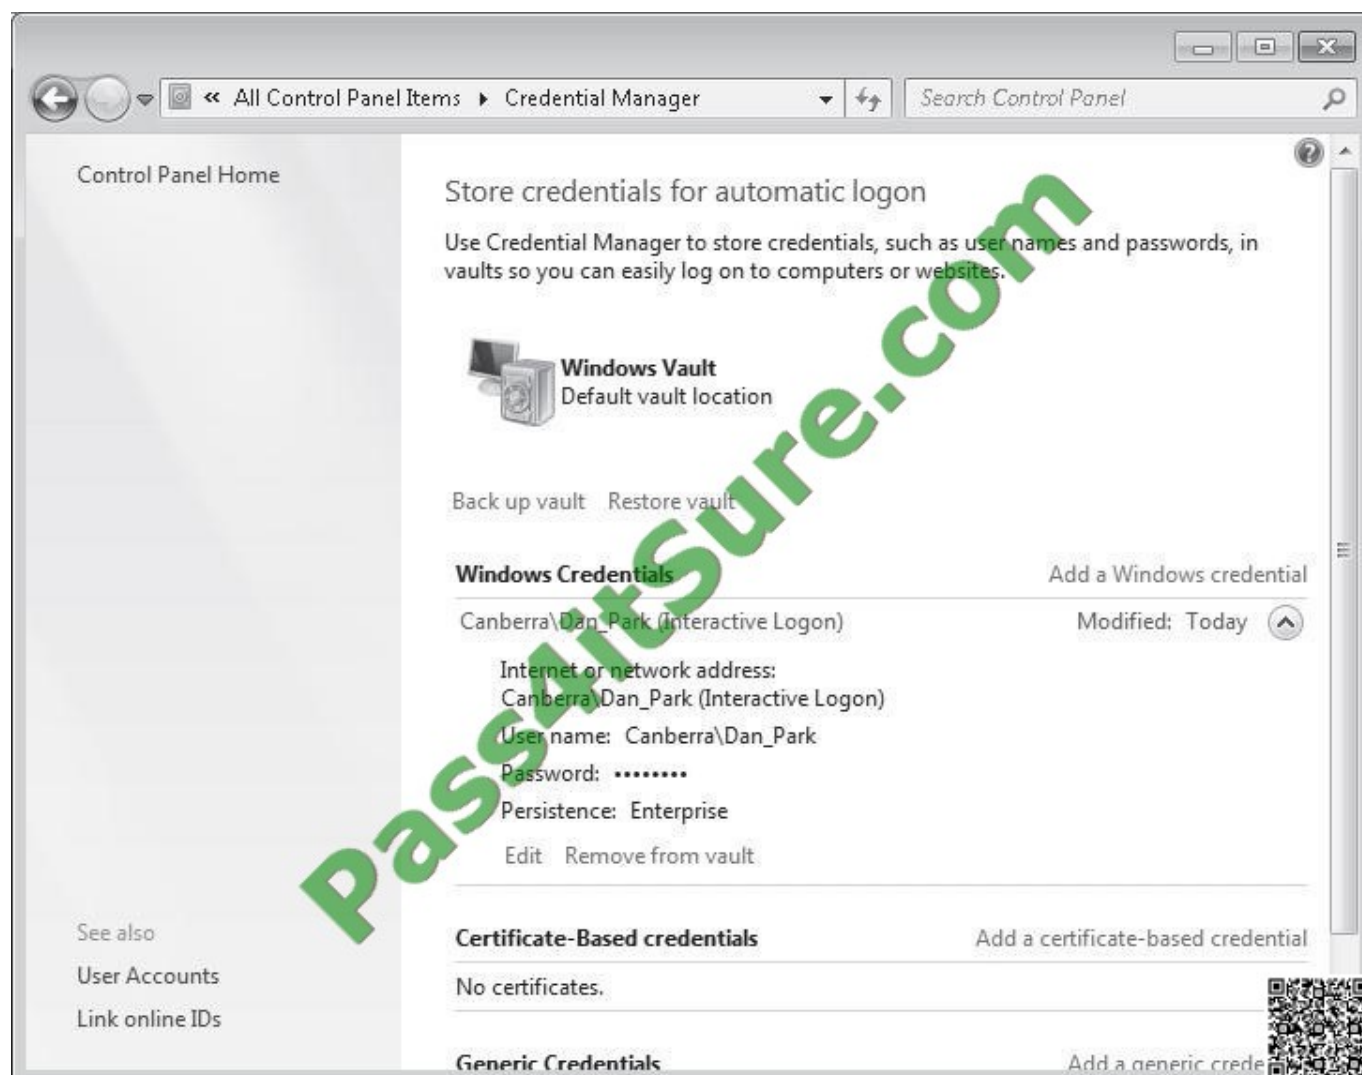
« All Control Panel Items ▸ Credential Manager

Search Control Panel

Control Panel Home

Store credentials for automatic logon

Use Credential Manager to store credentials, such as user names and passwords, in vaults so you can easily log on to computers or websites.

Windows Vault
Default vault location

Back up vault Restore vault

Windows Credentials Add a Windows credential

Canberra\Dan_Park (Interactive Logon) Modified: Today

Internet or network address:
Canberra\Dan_Park (Interactive Logon)
User name: Canberra\Dan_Park
Password: ••••••••
Persistence: Enterprise
Edit Remove from vault

Certificate-Based credentials Add a certificate-based credential

No certificates.

Generic Credentials Add a generic crede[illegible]

See also
User Accounts
Link online IDs

PassItSure.com